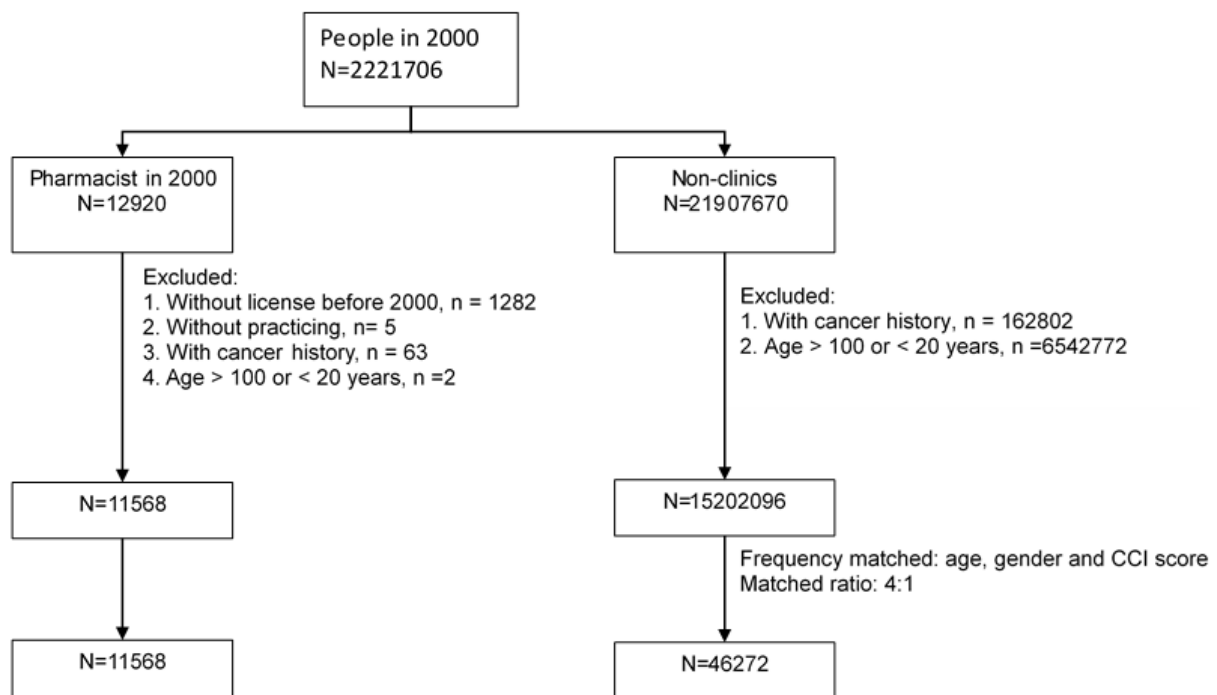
People in 2000
N=2221706

Pharmacist in 2000
N=12920

Excluded:
1. Without license before 2000, n = 1282
2. Without practicing, n= 5
3. With cancer history, n = 63
4. Age > 100 or < 20 years, n =2

N=11568

N=11568

Non-clinics
N=21907670

Excluded:
1. With cancer history, n = 162802
2. Age > 100 or < 20 years, n =6542772

N=15202096

Frequency matched: age, gender and CCI score
Matched ratio: 4:1

N=46272